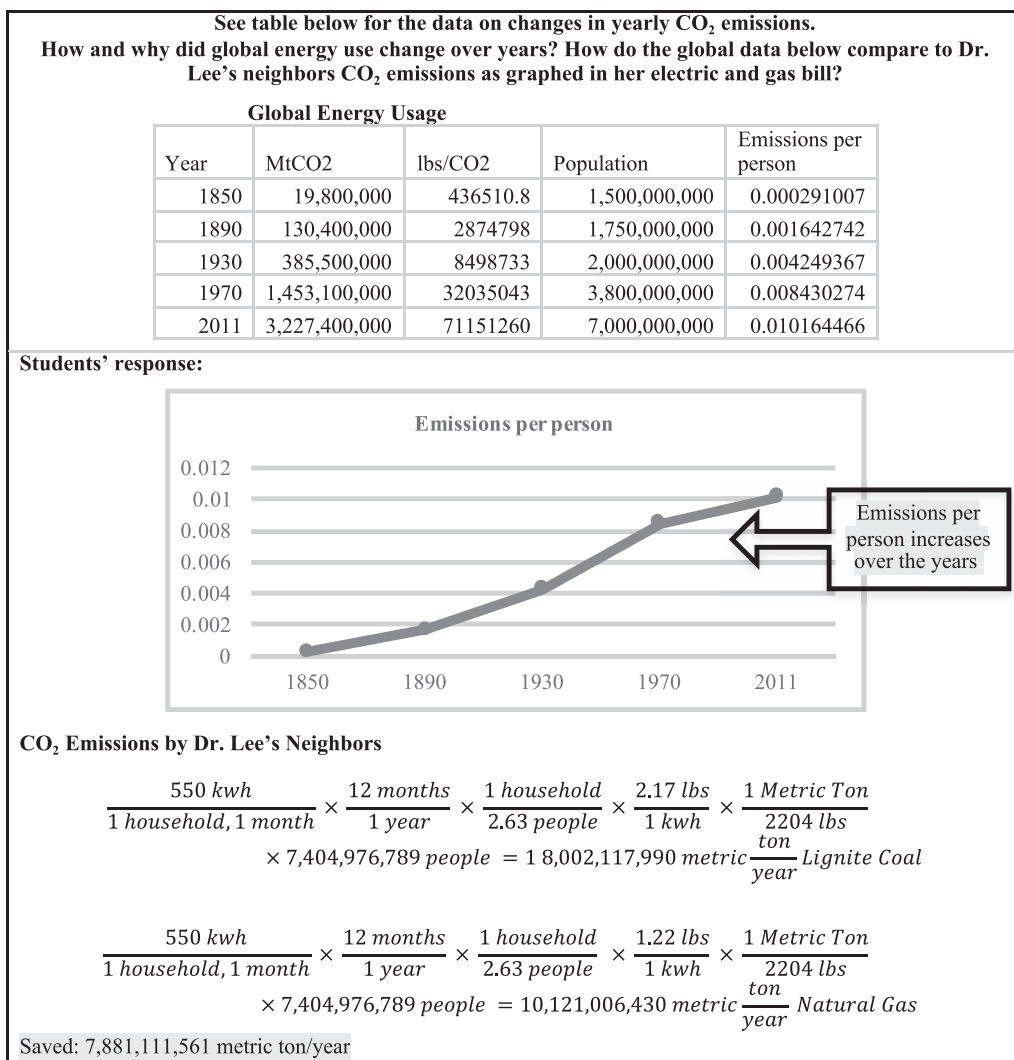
See table below for the data on changes in yearly $CO_2$ emissions.
How and why did global energy use change over years? How do the global data below compare to Dr. Lee's neighbors $CO_2$ emissions as graphed in her electric and gas bill?

Global Energy Usage

| Year | MtCO2 | lbs/CO2 | Population | Emissions per person |
|---|---|---|---|---|
| 1850 | 19,800,000 | 436510.8 | 1,500,000,000 | 0.000291007 |
| 1890 | 130,400,000 | 2874798 | 1,750,000,000 | 0.001642742 |
| 1930 | 385,500,000 | 8498733 | 2,000,000,000 | 0.004249367 |
| 1970 | 1,453,100,000 | 32035043 | 3,800,000,000 | 0.008430274 |
| 2011 | 3,227,400,000 | 71151260 | 7,000,000,000 | 0.010164466 |

Students' response:

Emissions per person

0.012
0.01
0.008
0.006
0.004
0.002
0

1850 1890 1930 1970 2011

Emissions per person increases over the years

$CO_2$ Emissions by Dr. Lee's Neighbors

$\frac{550\ kwh}{1\ household, 1\ month} \times \frac{12\ months}{1\ year} \times \frac{1\ household}{2.63\ people} \times \frac{2.17\ lbs}{1\ kwh} \times \frac{1\ Metric\ Ton}{2204\ lbs} \times 7,404,976,789\ people = 1\ 8,002,117,990\ metric \frac{ton}{year}\ Lignite\ Coal$

$\frac{550\ kwh}{1\ household, 1\ month} \times \frac{12\ months}{1\ year} \times \frac{1\ household}{2.63\ people} \times \frac{1.22\ lbs}{1\ kwh} \times \frac{1\ Metric\ Ton}{2204\ lbs} \times 7,404,976,789\ people = 10,121,006,430\ metric \frac{ton}{year}\ Natural\ Gas$

Saved: 7,881,111,561 metric ton/year